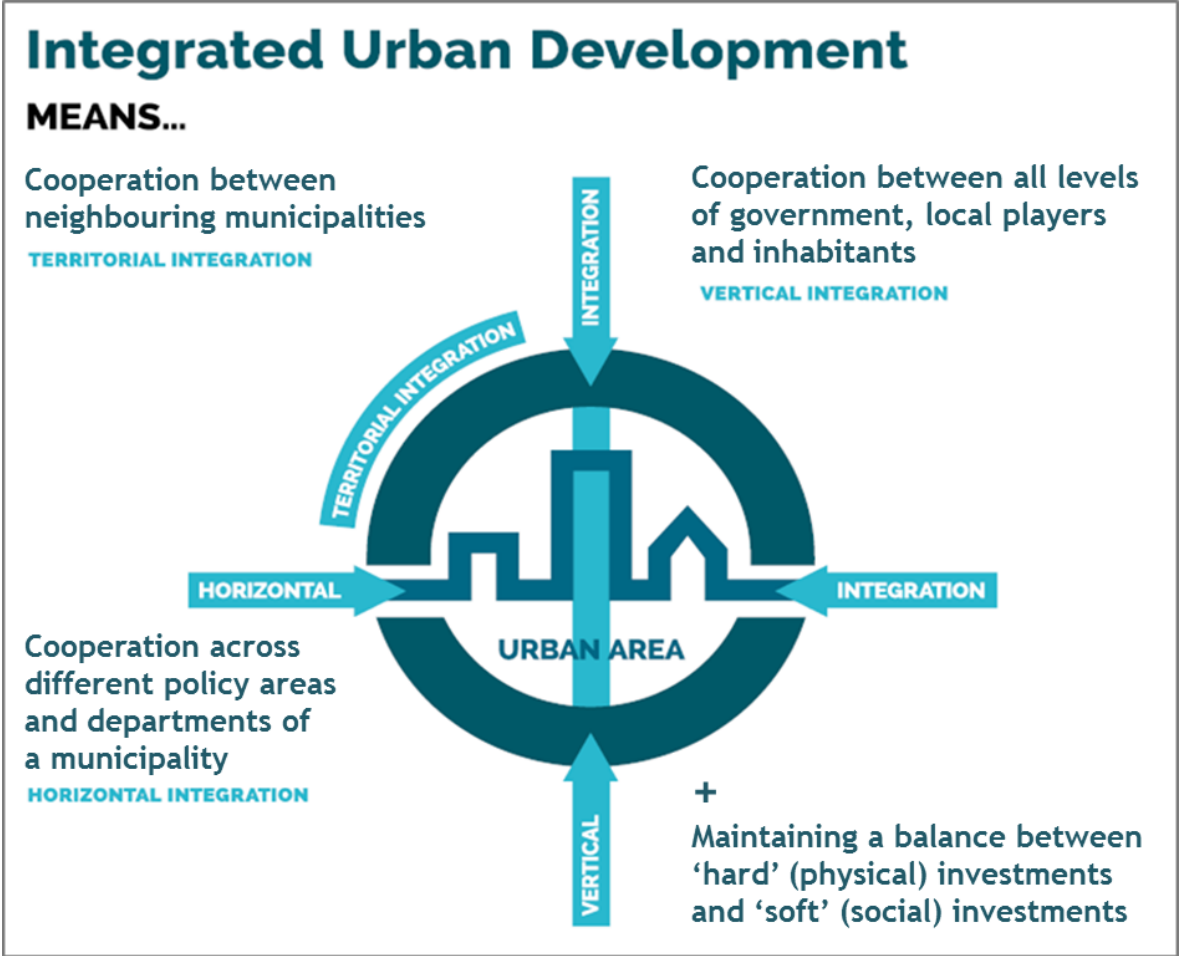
Integrated Urban Development

MEANS...

Cooperation between neighbouring municipalities

TERRITORIAL INTEGRATION

INTEGRATION

Cooperation between all levels of government, local players and inhabitants

VERTICAL INTEGRATION

TERRITORIAL INTEGRATION

HORIZONTAL

INTEGRATION

URBAN AREA

Cooperation across different policy areas and departments of a municipality

HORIZONTAL INTEGRATION

VERTICAL

+

Maintaining a balance between 'hard' (physical) investments and 'soft' (social) investments